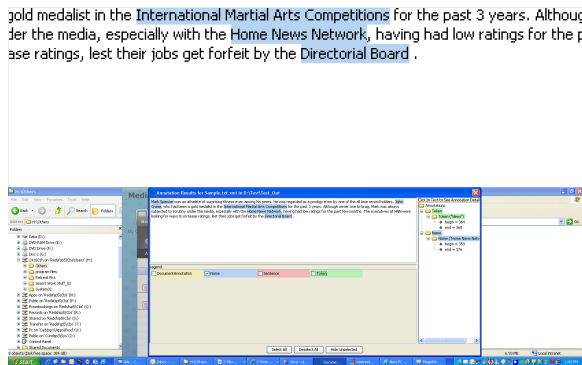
gold medalist in the International Martial Arts Competitions for the past 3 years. Althoug
der the media, especially with the Home News Network, having had low ratings for the p
ase ratings, lest their jobs get forfeit by the Directorial Board .

Annotation Results for Sample txt.xmi in D:\Test\Test_Out

Mark Spencer was an athelete of surprising fitness even among his peers. He was regarded as a prodigy even by one of the all time record holders, John Dawn, who has been a gold medalist in the International Martial Arts Competitions for the past 3 years. Although never one to brag, Mark was always subjected to scrutiny under the media, especially with the Home News Network, having had low ratings for the past few months. The executives at HNN were looking for ways to increase ratings, lest their jobs get forfeit by the Directorial Board.

Legend
DocumentAnnotation
Name
Sentence
Token

Select All
Deselect All
Hide Unselected

Click In Text to See Annotation Detail
Annotations
Token
Token ("Talent")
begin = 364
end = 368
Name
Name ("Home News Netw
begin = 359
end = 376

Medi

My Others

Go

start

11:44 PM